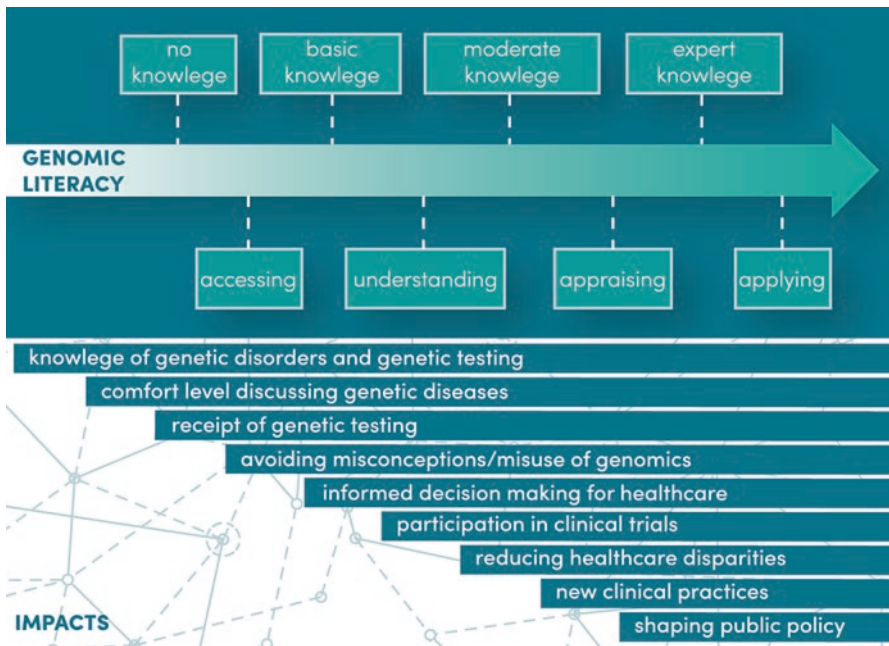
no knowlege

basic knowlege

moderate knowlege

expert knowlege

GENOMIC LITERACY

accessing

understanding

appraising

applying

knowlege of genetic disorders and genetic testing

comfort level discussing genetic diseases

receipt of genetic testing

avoiding misconceptions/misuse of genomics

informed decision making for healthcare

participation in clinical trials

reducing healthcare disparities

new clinical practices

shaping public policy

IMPACTS